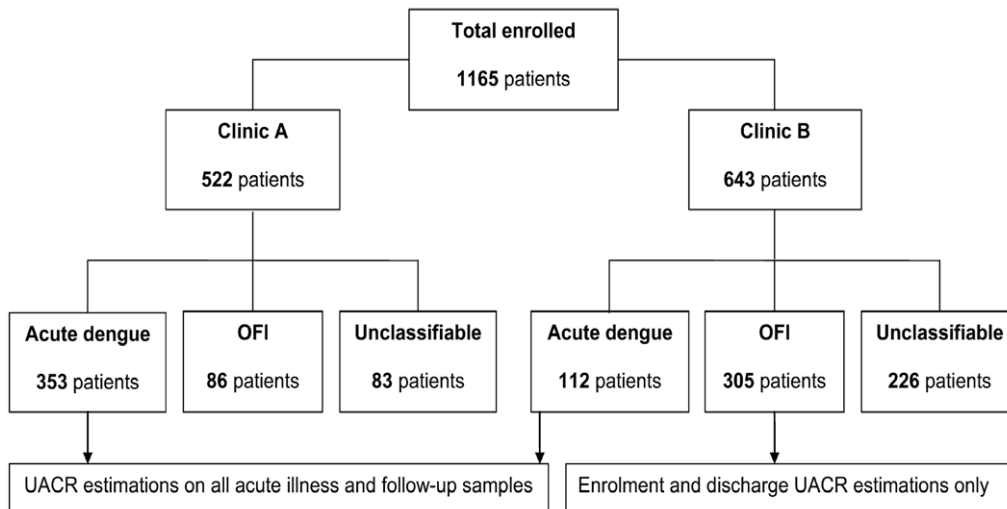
Total enrolled

1165 patients

Clinic A

522 patients

Clinic B

643 patients

Acute dengue

353 patients

OFI

86 patients

Unclassifiable

83 patients

Acute dengue

112 patients

OFI

305 patients

Unclassifiable

226 patients

UACR estimations on all acute illness and follow-up samples

Enrolment and discharge UACR estimations only